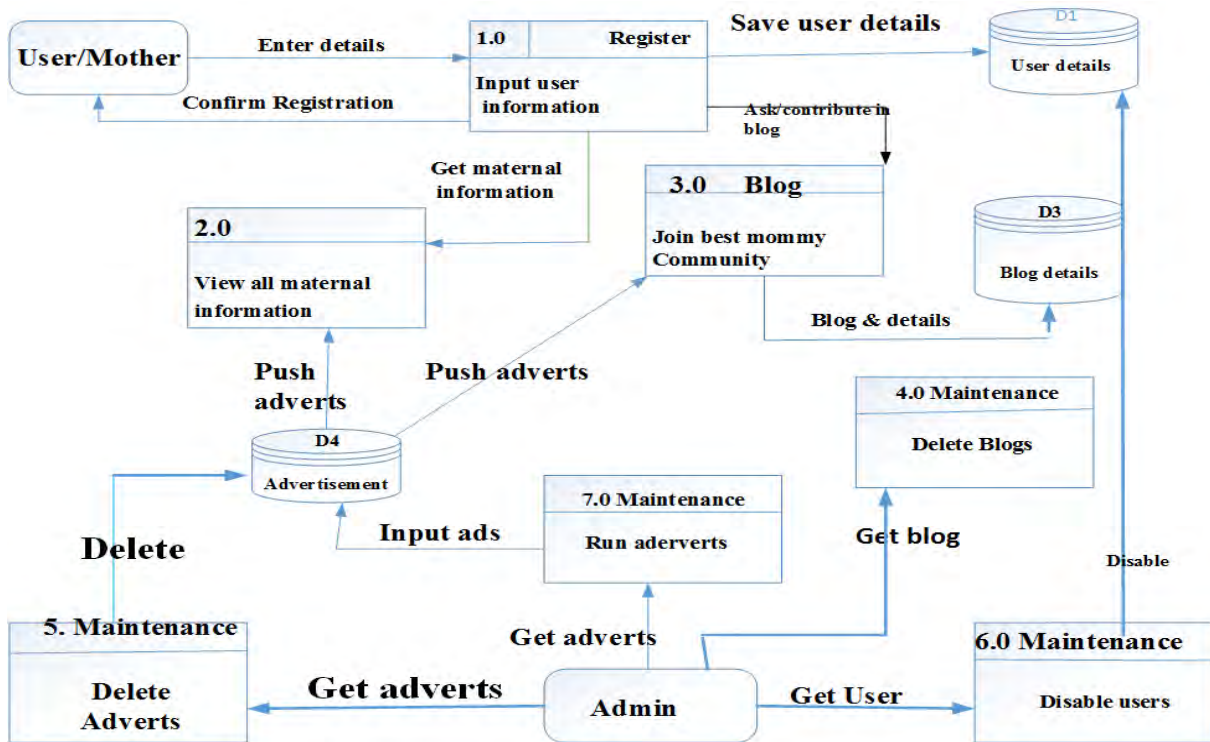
User/Mother

Enter details

Confirm Registration

1.0

Register

Input user information

Save user details

D1

User details

Ask/contribute in blog

Get maternal information

3.0 Blog

Join best mommy Community

2.0

View all maternal information

D3

Blog details

Blog & details

Push adverts

Push adverts

4.0 Maintenance

Delete Blogs

D4

Advertisement

7.0 Maintenance

Run aderverts

Input ads

Delete

Get blog

Disable

5. Maintenance

Delete Adverts

Get adverts

Get adverts

Admin

Get User

6.0 Maintenance

Disable users